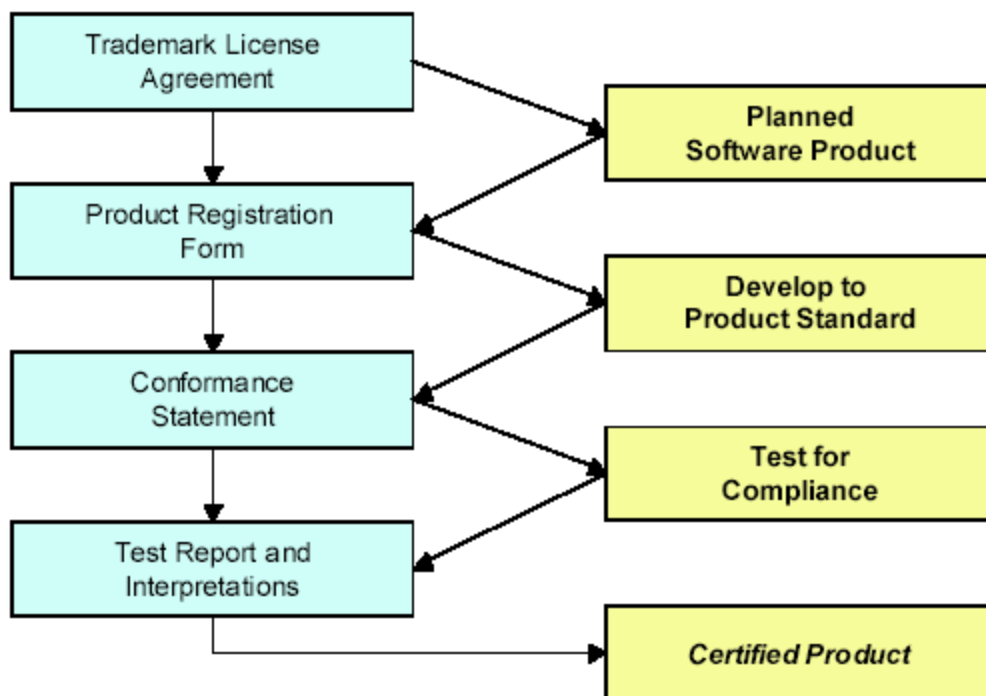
Trademark License Agreement

Planned Software Product

Product Registration Form

Develop to Product Standard

Conformance Statement

Test for Compliance

Test Report and Interpretations

Certified Product